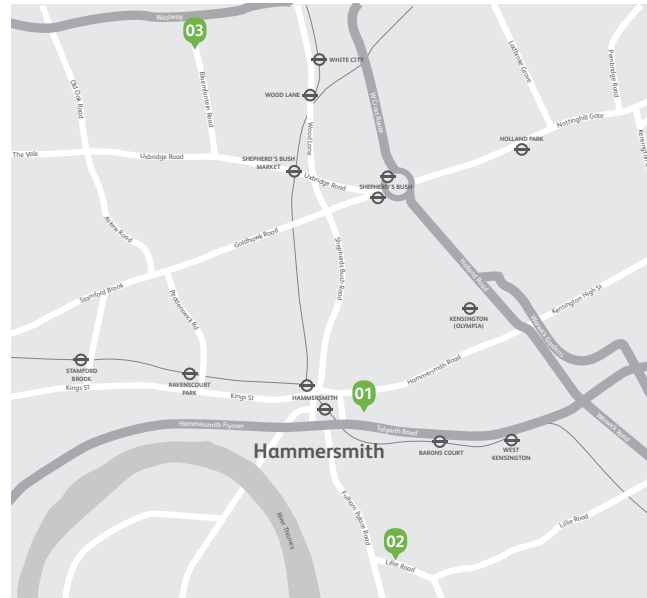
Westway
03
WHITE CITY
WOOD LANE
Bloemfontein Road
Old Oak Road
Ladbroke Grove
Pembridge Road
W Cross Route
Wood Lane
Notting Hill Gate
HOLLAND PARK
Kensington
The Vale
Uxbridge Road
SHEPHERD'S BUSH MARKET
Uxbridge Road
SHEPHERD'S BUSH
Askew Road
Goldhawk Road
Holland Road
Shepherd's Bush Road
Stamford Brook
Paddenswick Rd
KENSINGTON (OLYMPIA)
Kensington High St
Warwick Gardens
STAMFORD BROOK
RAVENSCOURT PARK
HAMMERSMITH
01
Hammersmith Road
Kings St
Kings St
Hammersmith Flyover
Talgarth Road
Warwick Road
Hammersmith
BARONS COURT
WEST KENSINGTON
River Thames
Fulham Palace Road
02
Lillie Road
Lillie Road